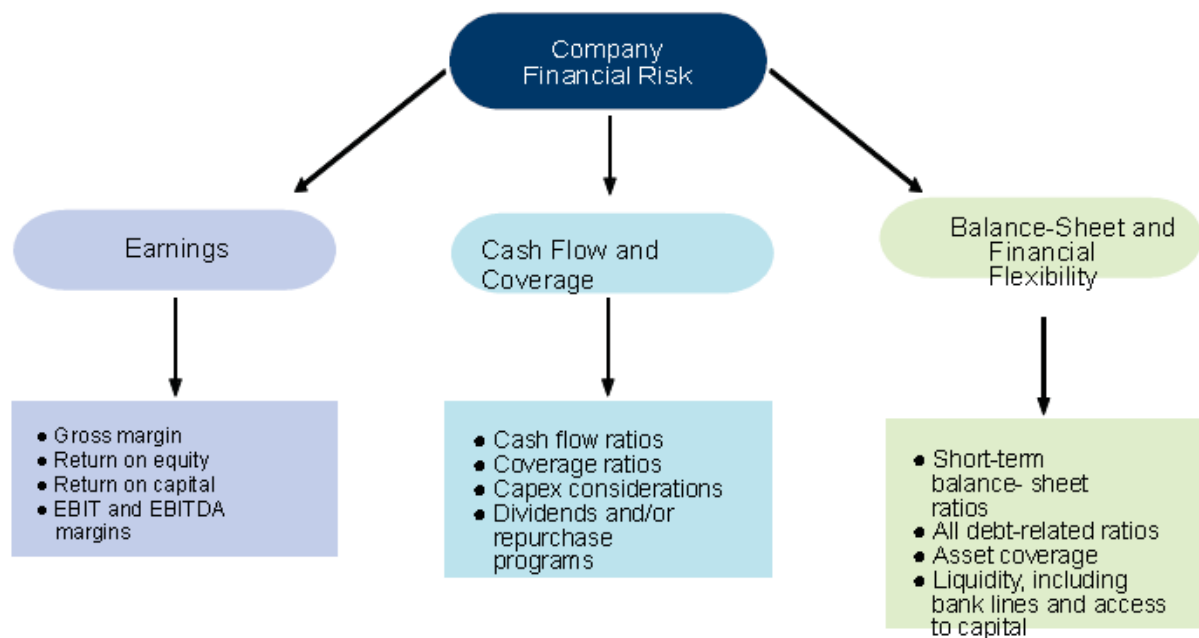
Company Financial Risk

Earnings

- Gross margin
- Return on equity
- Return on capital
- EBIT and EBITDA margins

Cash Flow and Coverage

- Cash flow ratios
- Coverage ratios
- Capex considerations
- Dividends and/or repurchase programs

Balance-Sheet and Financial Flexibility

- Short-term balance- sheet ratios
- All debt-related ratios
- Asset coverage
- Liquidity, including bank lines and access to capital